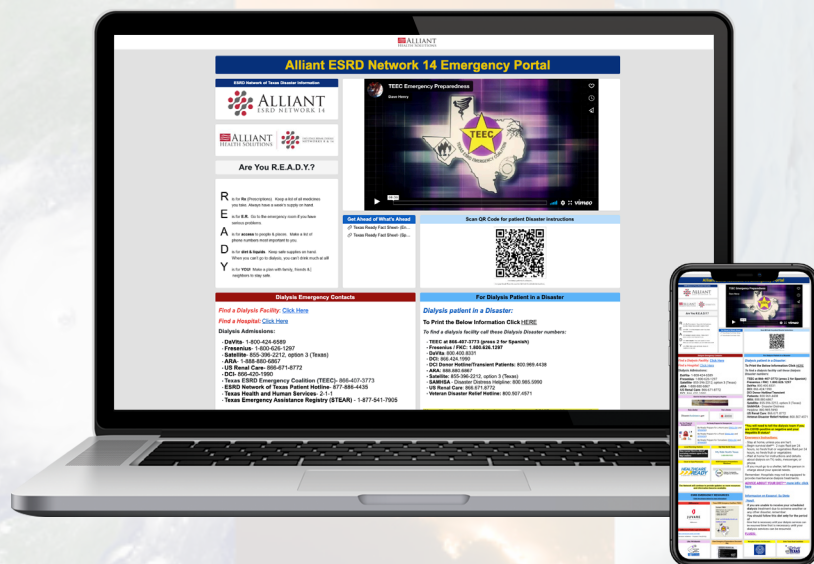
ALLIANT HEALTH SOLUTIONS

Alliant ESRD Network 14 Emergency Portal

ESRD Network of Texas Disaster Information

ALLIANT ESRD NETWORK 14

ALLIANT HEALTH SOLUTIONS

Are You R.E.A.D.Y.?

R is for Rx (Prescriptions): Keep a list of all medicines you take. Always have a week's supply on hand.

E is for E.R.: Go to the emergency room if you have serious problems.

A is for access to people & places: Make a list of phone numbers most important to you.

D is for diet & liquids: Keep safe supplies on hand. When you can't go to dialysis, you can't drink much at all.

Y is for YOU!: Make a plan with family, friends & neighbors to stay safe.

TEEC Emergency Preparedness

TEEC

vimeo

Get Ahead of What's Ahead

Texas Ready Fact Sheet- (En...

Texas Ready Fact Sheet- (Sp...

Scan QR Code for patient Disaster instructions

Dialysis Emergency Contacts

Find a Dialysis Facility: Click Here

Find a Hospital: Click Here

Dialysis Admissions:

- DaVita- 1-800-424-6589
- Fresenius- 1-800-626-1297
- Satellite- 855-398-2212, option 3 (Texas)
- ARA- 1-888-880-6867
- US Renal Care- 866-671-8772
- DCI- 866-420-1990
- Texas ESRD Emergency Coalition (TEEC)- 866-407-3773
- ESRD Network of Texas Patient Hotline- 877-886-4435
- Texas Health and Human Services- 2-1-1
- Texas Emergency Assistance Registry (STEAR) - 1-877-541-7905

For Dialysis Patient In a Disaster

Dialysis patient in a Disaster:

To Print the Below Information Click HERE

To find a dialysis facility call these Dialysis Disaster numbers:

- TEEC at 866-407-3773 (press 2 for Spanish)
- Fresenius / FKC: 1.800.626.1297
- DaVita: 800.400.8331
- DCI: 866.424.1990
- DCI Donor Hotline/Transient Patients: 800.969.4438
- ARA: 888.880.6867
- Satellite: 855-398-2212, option 3 (Texas)
- SAMHSA - Disaster Distress Helpline: 800.985.5990
- US Renal Care: 866.671.8772
- Veteran Disaster Relief Hotline: 800.507.4571